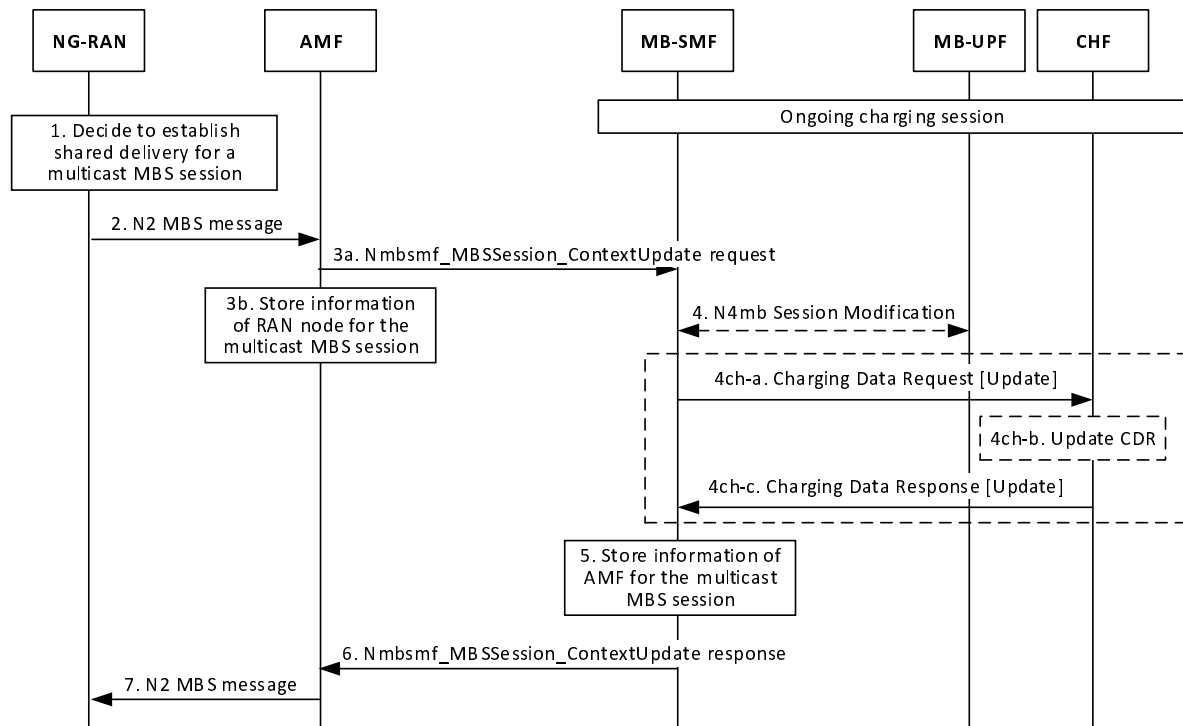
NG-RAN

AMF

MB-SMF

MB-UPF

CHF

Ongoing charging session

1. Decide to establish shared delivery for a multicast MBS session

2. N2 MBS message

3a. Nmbsmf_MBSSession_ContextUpdate request

3b. Store information of RAN node for the multicast MBS session

4. N4mb Session Modification

4ch-a. Charging Data Request [Update]

4ch-b. Update CDR

4ch-c. Charging Data Response [Update]

5. Store information of AMF for the multicast MBS session

6. Nmbsmf_MBSSession_ContextUpdate response

7. N2 MBS message